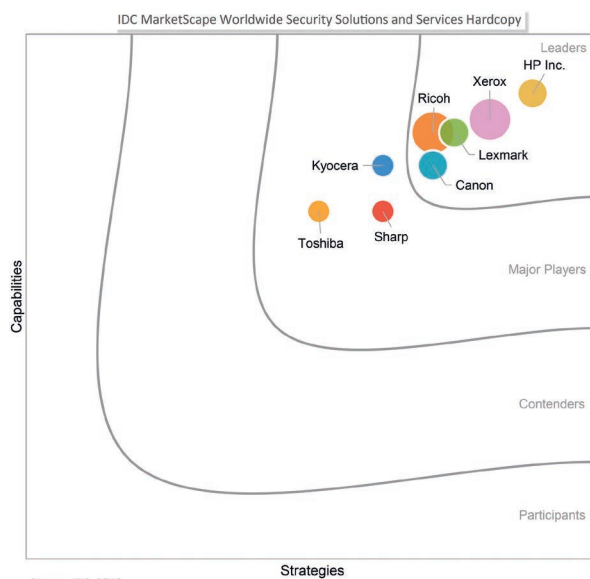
IDC MarketScape Worldwide Security Solutions and Services Hardcopy

Leaders

HP Inc.

Xerox

Ricoh

Lexmark

Kyocera

Canon

Toshiba

Sharp

Major Players

Capabilities

Contenders

Participants

Strategies